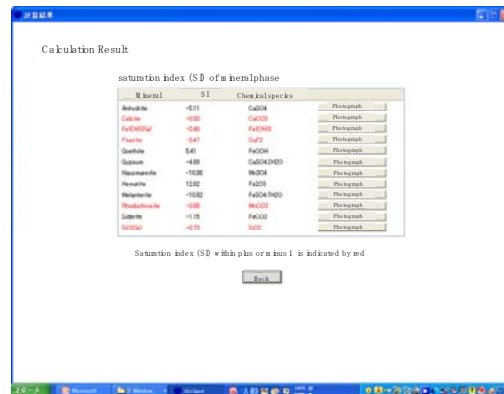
計算結果

Calculation Result

saturation index (SI) of mineral phase

| Mineral | SI | Chemical species | |
|---|---|---|---|
| Anhydrite | -5.11 | CaSO4 | Photograph |
| Calcite | -0.00 | CaCO3 | Photograph |
| Fe(OH)3(a) | -0.40 | Fe(OH)3 | Photograph |
| Fluorite | -0.47 | CaF2 | Photograph |
| Goethite | 5.41 | FeOOH | Photograph |
| Gypsum | -4.89 | CaSO4:2H2O | Photograph |
| Hausmannite | -16.36 | Mn3O4 | Photograph |
| Hematite | 12.82 | Fe2O3 | Photograph |
| Melanterite | -10.82 | FeSO4:7H2O | Photograph |
| Rhodochrosite | -0.80 | MnCO3 | Photograph |
| Siderite | -1.15 | FeCO3 | Photograph |
| SiO2(a) | -0.75 | SiO2 | Photograph |

Saturation index (SI) within plus or minus 1 is indicated by red

Back